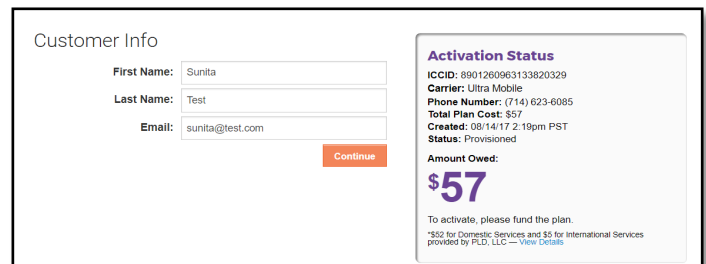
Customer Info

First Name: Sunita

Last Name: Test

Email: sunita@test.com

Continue

Activation Status

ICCID: 8901260963133820329
Carrier: Ultra Mobile
Phone Number: (714) 623-6085
Total Plan Cost: $57
Created: 08/14/17 2:19pm PST
Status: Provisioned

Amount Owed:

$57

To activate, please fund the plan.

*$52 for Domestic Services and $5 for International Services provided by PLD, LLC — View Details